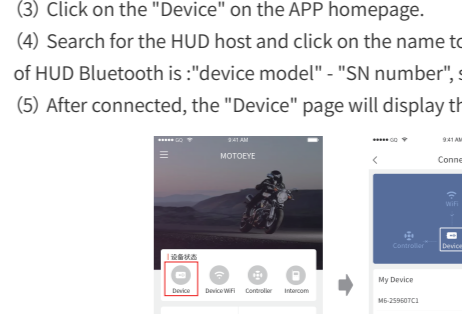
(3) Click on the "Device" on the APP homepage.
(4) Search for the HUD host and click on the name to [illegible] of HUD Bluetooth is :"device model" - "SN number", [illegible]
(5) After connected, the "Device" page will display th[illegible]

••••• GO 9:41 AM
MOTOEYE
设备状态
Device Device WiFi Controller Intercom

••••• GO 9:41 AM
Conne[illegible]
WiFi
Controller Device
My Device
M6-25960TC1